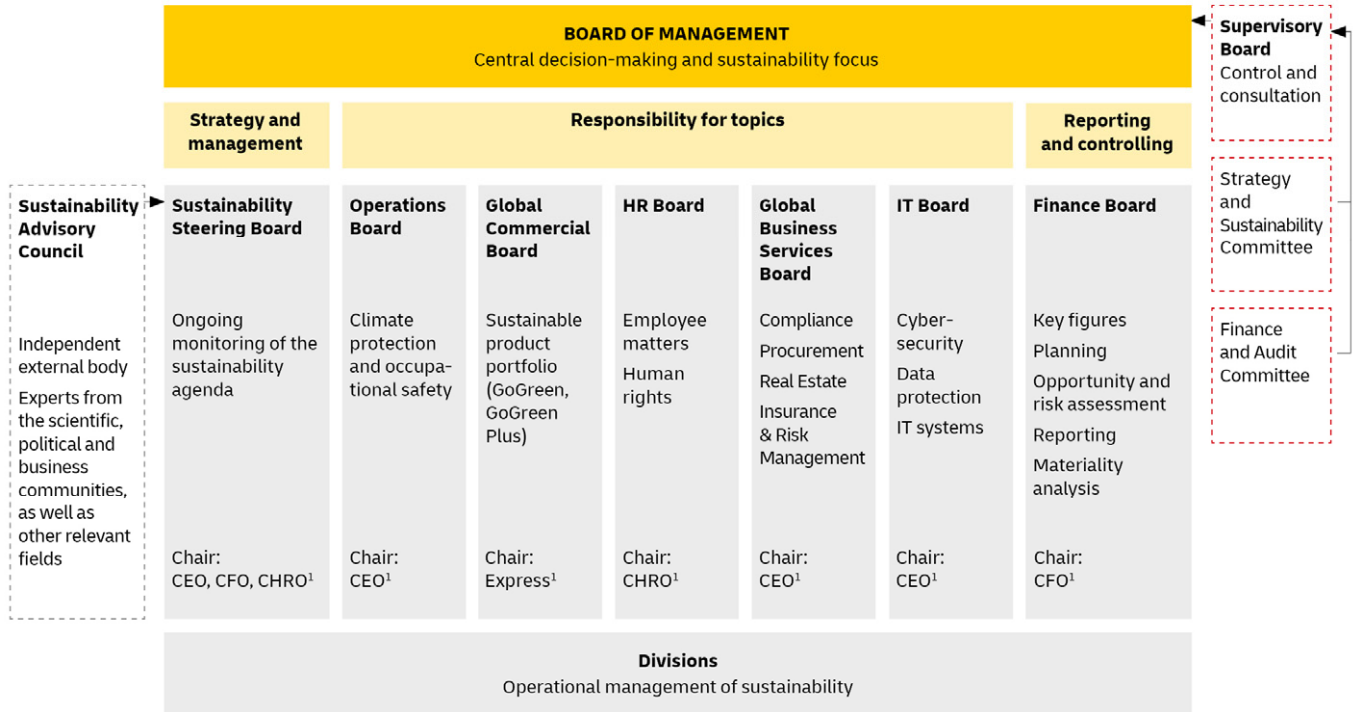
BOARD OF MANAGEMENT
Central decision-making and sustainability focus

Supervisory Board
Control and consultation

Strategy and Sustainability Committee

Finance and Audit Committee

Strategy and management

Responsibility for topics

Reporting and controlling

Sustainability Advisory Council

Independent external body

Experts from the scientific, political and business communities, as well as other relevant fields

Sustainability Steering Board

Ongoing monitoring of the sustainability agenda

Chair: CEO, CFO, CHRO$^1$

Operations Board

Climate protection and occupational safety

Chair: CEO$^1$

Global Commercial Board

Sustainable product portfolio (GoGreen, GoGreen Plus)

Chair: Express$^1$

HR Board

Employee matters

Human rights

Chair: CHRO$^1$

Global Business Services Board

Compliance

Procurement

Real Estate

Insurance & Risk Management

Chair: CEO$^1$

IT Board

Cybersecurity

Data protection

IT systems

Chair: CEO$^1$

Finance Board

Key figures

Planning

Opportunity and risk assessment

Reporting

Materiality analysis

Chair: CFO$^1$

Divisions
Operational management of sustainability